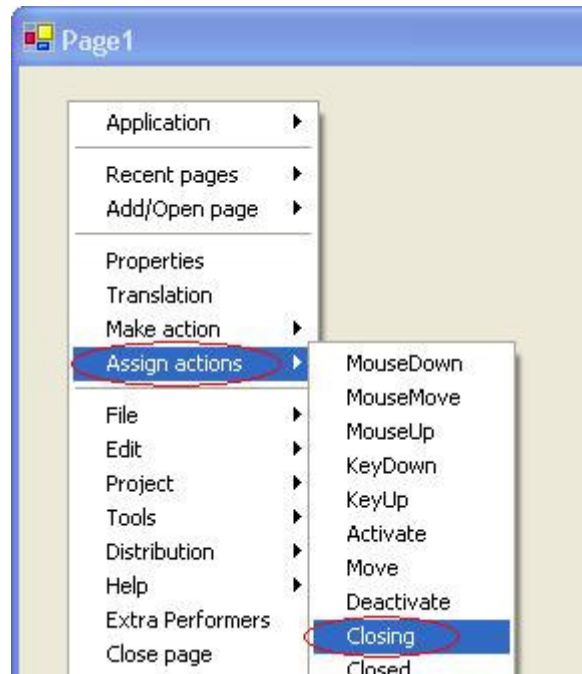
Page1

Application

Recent pages
Add/Open page

Properties
Translation
Make action
Assign actions

File
Edit
Project
Tools
Distribution
Help
Extra Performers
Close page

MouseDown
MouseMove
MouseUp
KeyDown
KeyUp
Activate
Move
Deactivate
Closing
Closed